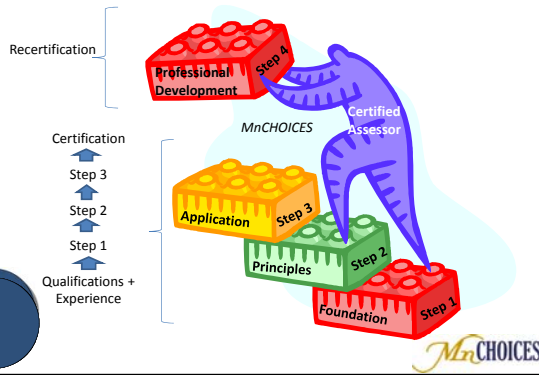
Recertification

Certification
Step 3
Step 2
Step 1
Qualifications + Experience

Professional Development
Step 4
MnCHOICES
Certified Assessor
Application
Step 3
Principles
Step 2
Foundation
Step 1

MnCHOICES